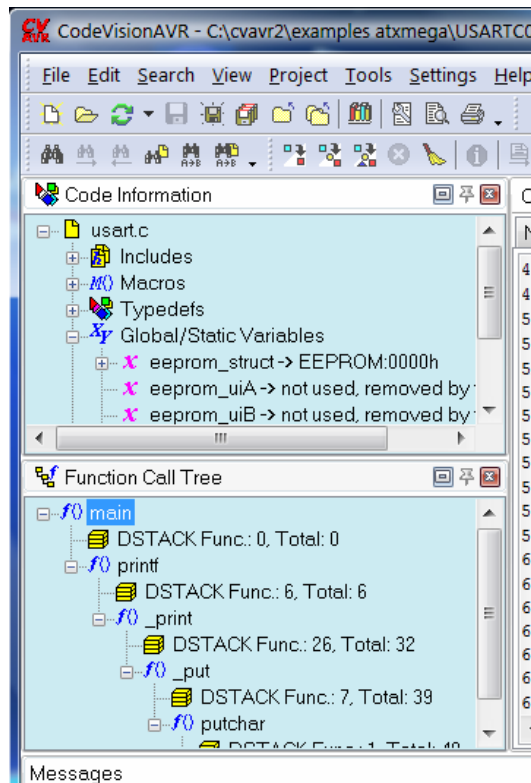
CodeVisionAVR - C:\cvavr2\examples atxmega\USARTC

File Edit Search View Project Tools Settings Help

Code Information

usart.c
Includes
Macros
Typedefs
Global/Static Variables
eeprom_struct -> EEPROM:0000h
eeprom_uiA -> not used, removed by
eeprom_uiB -> not used, removed by

Function Call Tree

main
DSTACK Func.: 0, Total: 0
printf
DSTACK Func.: 6, Total: 6
_print
DSTACK Func.: 26, Total: 32
_put
DSTACK Func.: 7, Total: 39
putchar
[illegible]

Messages